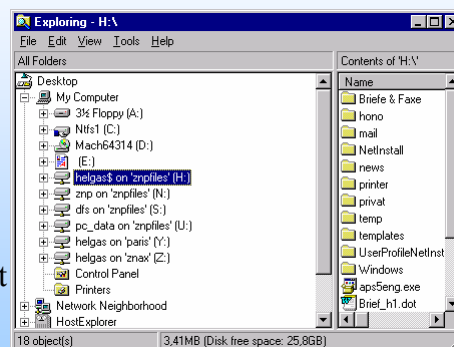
Exploring - H:\

File Edit View Tools Help

All Folders

Contents of 'H:\'

Desktop
My Computer
3½ Floppy (A:)
Ntfs1 (C:)
Mach64314 (D:)
(E:)
helgas$ on 'znpfiles' (H:)
znp on 'znpfiles' (N:)
dfs on 'znpfiles' (S:)
pc_data on 'znpfiles' (U:)
helgas on 'paris' (Y:)
helgas on 'znax' (Z:)
Control Panel
Printers
Network Neighborhood
HostExplorer

Name
Briefe & Faxe
hono
mail
NetInstall
news
printer
privat
temp
templates
UserProfileNetInst
Windows
aps5eng.exe
Brief_h1.dot

18 object(s)

3,41MB (Disk free space: 25,8GB)

t